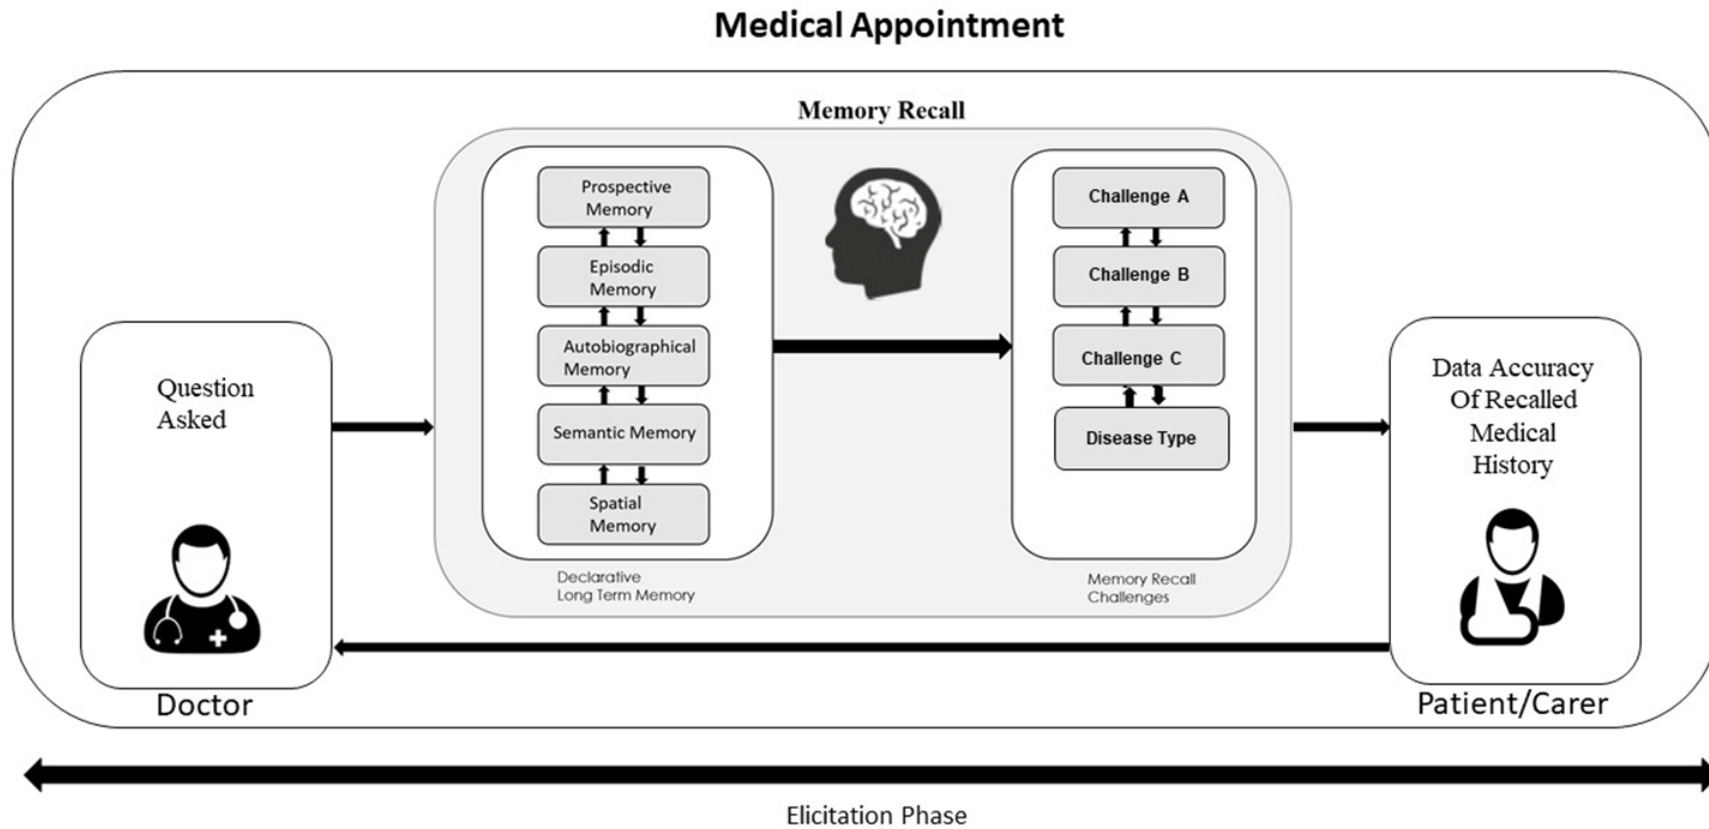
Medical Appointment

Memory Recall

Question Asked

Doctor

Prospective Memory

Episodic Memory

Autobiographical Memory

Semantic Memory

Spatial Memory

Declarative Long Term Memory

Challenge A

Challenge B

Challenge C

Disease Type

Memory Recall Challenges

Data Accuracy Of Recalled Medical History

Patient/Carer

Elicitation Phase